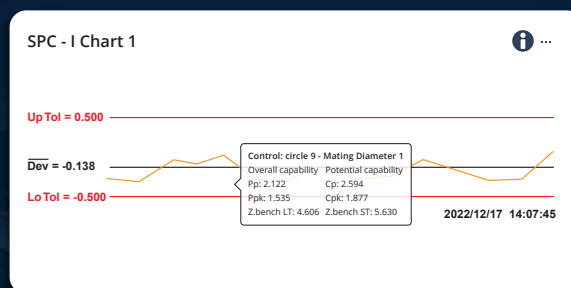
SPC - I Chart 1

Up Tol = 0.500

$\overline{\text{Dev}}$ = -0.138

Lo Tol = -0.500

Control: circle 9 - Mating Diameter 1

| Overall capability | Potential capability |
|---|---|
| Pp: 2.122 | Cp: 2.594 |
| Ppk: 1.535 | Cpk: 1.877 |
| Z.bench LT: 4.606 | Z.bench ST: 5.630 |

2022/12/17 14:07:45